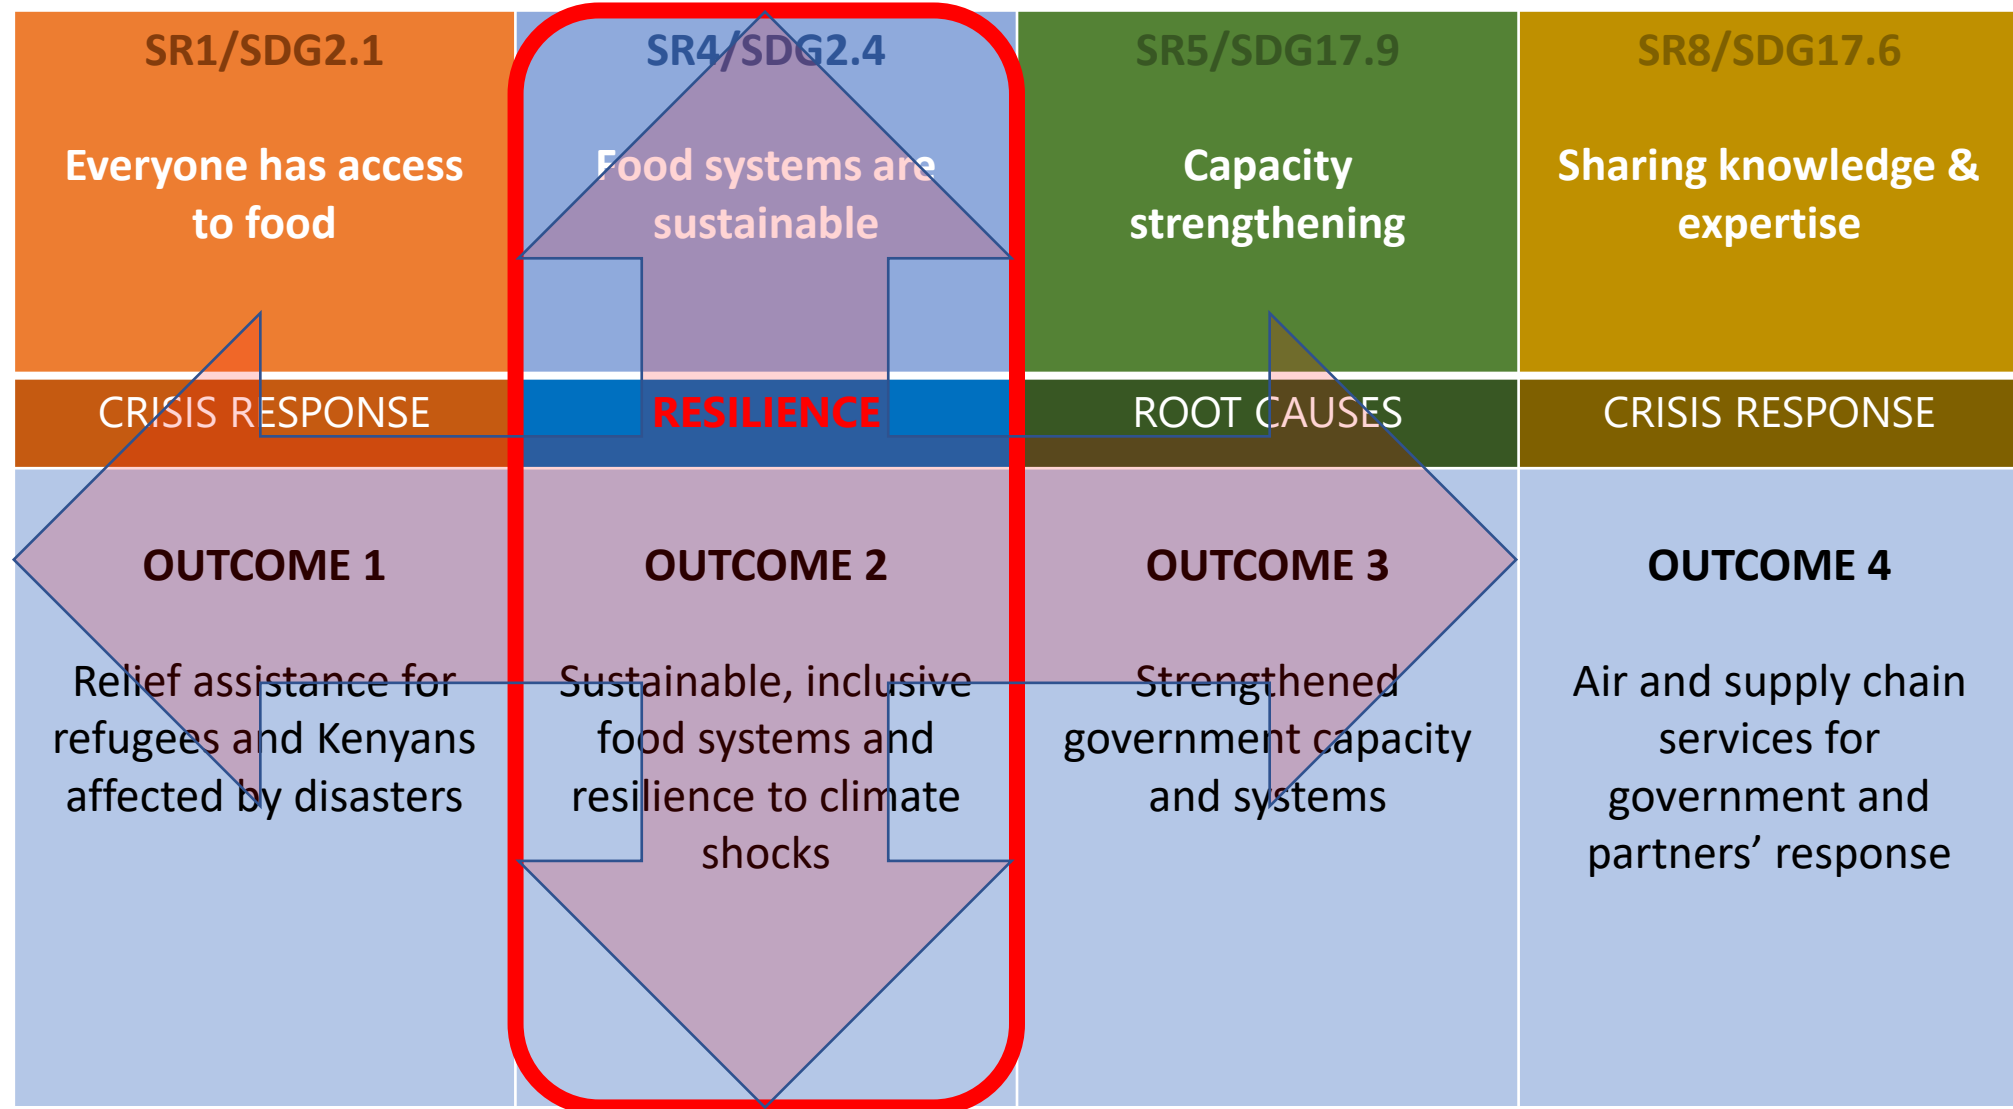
| SR1/SDG2.1 | SR4/SDG2.4 | SR5/SDG17.9 | SR8/SDG17.6 |
|---|---|---|---|
| Everyone has access to food | Food systems are sustainable | Capacity strengthening | Sharing knowledge & expertise |
| CRISIS RESPONSE | RESILIENCE | ROOT CAUSES | CRISIS RESPONSE |
| OUTCOME 1 | OUTCOME 2 | OUTCOME 3 | OUTCOME 4 |
| Relief assistance for refugees and Kenyans affected by disasters | Sustainable, inclusive food systems and resilience to climate shocks | Strengthened government capacity and systems | Air and supply chain services for government and partners' response |